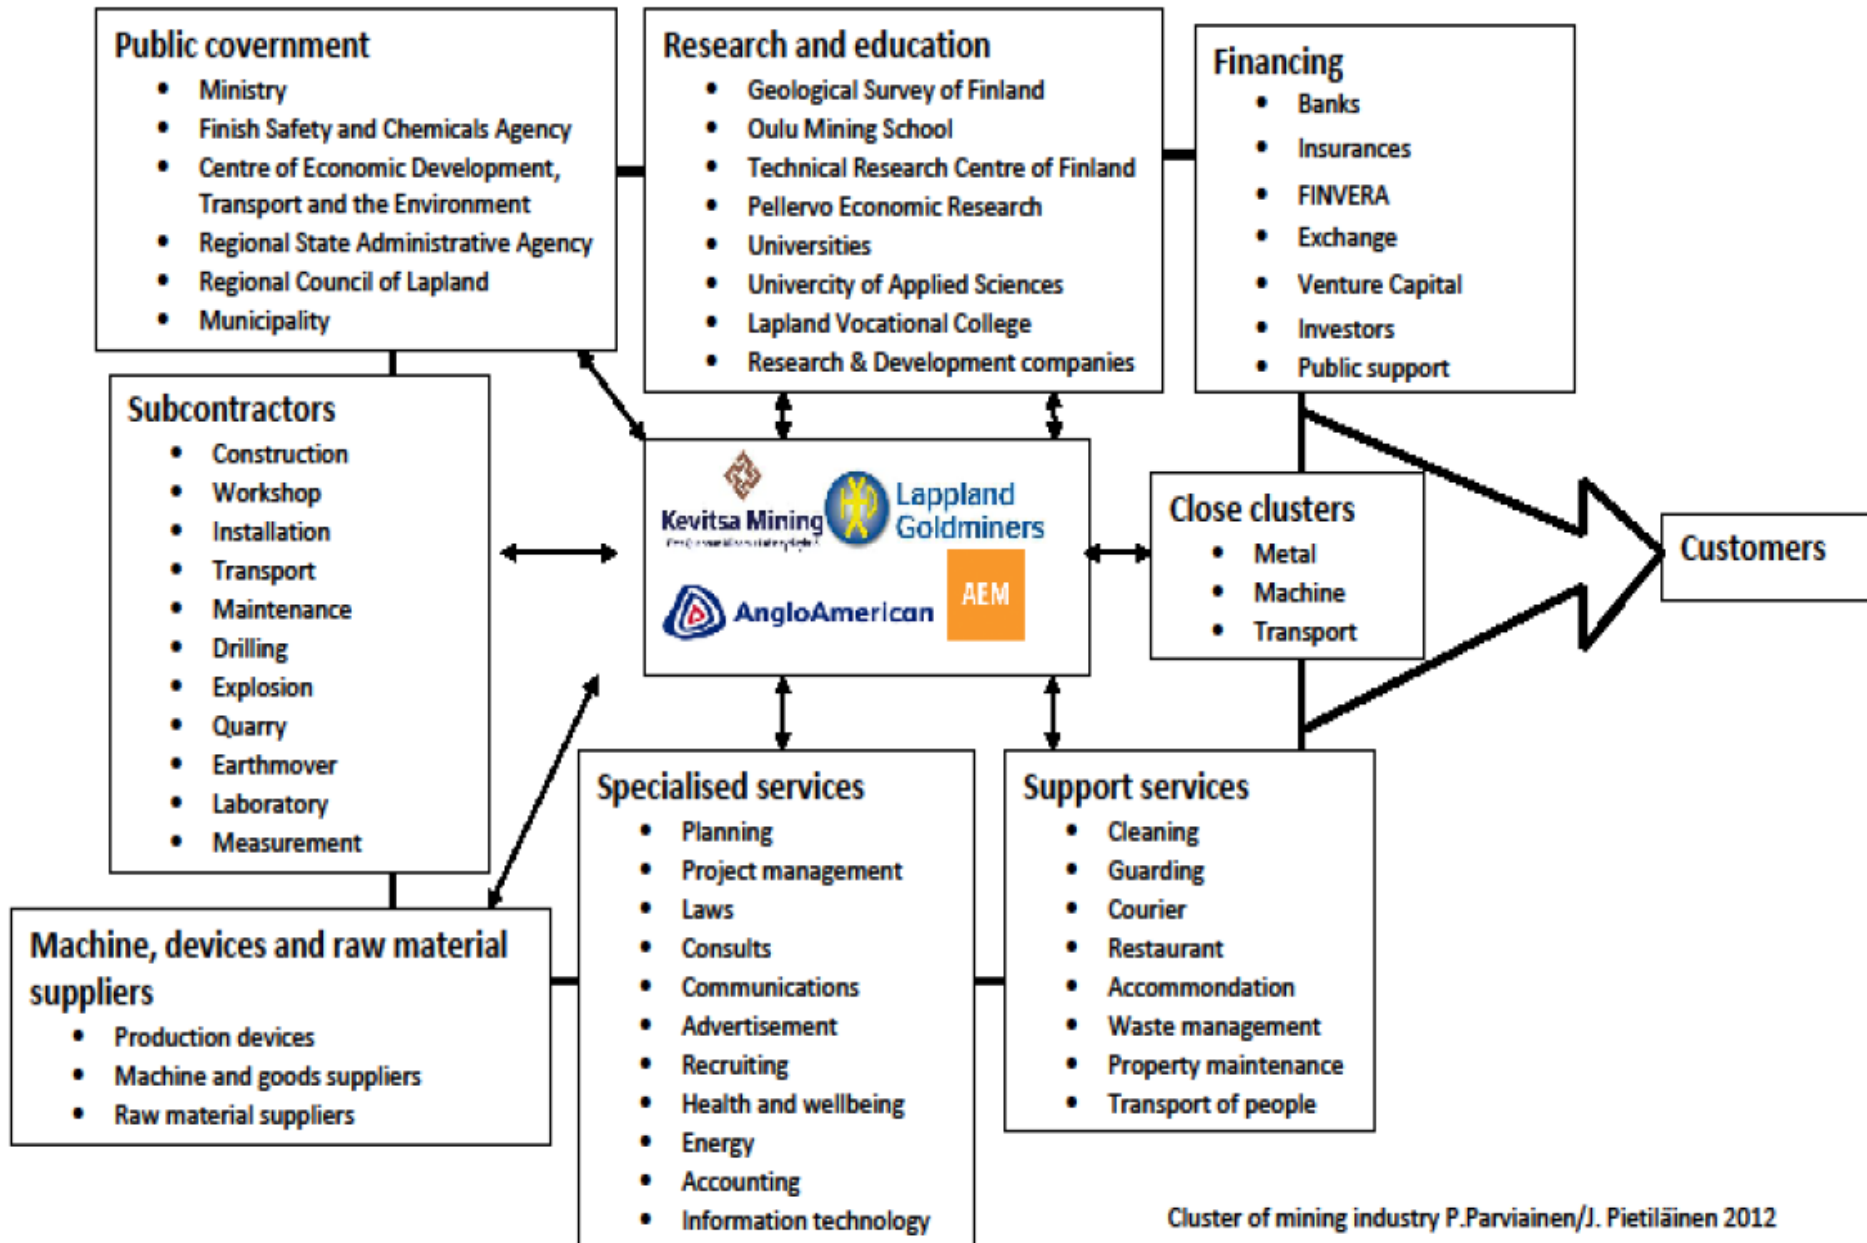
Public covernment
- Ministry
- Finish Safety and Chemicals Agency
- Centre of Economic Development, Transport and the Environment
- Regional State Administrative Agency
- Regional Council of Lapland
- Municipality

Research and education
- Geological Survey of Finland
- Oulu Mining School
- Technical Research Centre of Finland
- Pellervo Economic Research
- Universities
- Univercity of Applied Sciences
- Lapland Vocational College
- Research & Development companies

Financing
- Banks
- Insurances
- FINVERA
- Exchange
- Venture Capital
- Investors
- Public support

Subcontractors
- Construction
- Workshop
- Installation
- Transport
- Maintenance
- Drilling
- Explosion
- Quarry
- Earthmover
- Laboratory
- Measurement

Kevitsa Mining
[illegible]
Lappland Goldminers
AngloAmerican
AEM

Close clusters
- Metal
- Machine
- Transport

Customers

Machine, devices and raw material suppliers
- Production devices
- Machine and goods suppliers
- Raw material suppliers

Specialised services
- Planning
- Project management
- Laws
- Consults
- Communications
- Advertisement
- Recruiting
- Health and wellbeing
- Energy
- Accounting
- Information technology

Support services
- Cleaning
- Guarding
- Courier
- Restaurant
- Accommondation
- Waste management
- Property maintenance
- Transport of people

Cluster of mining industry P.Parviainen/J. Pietiläinen 2012